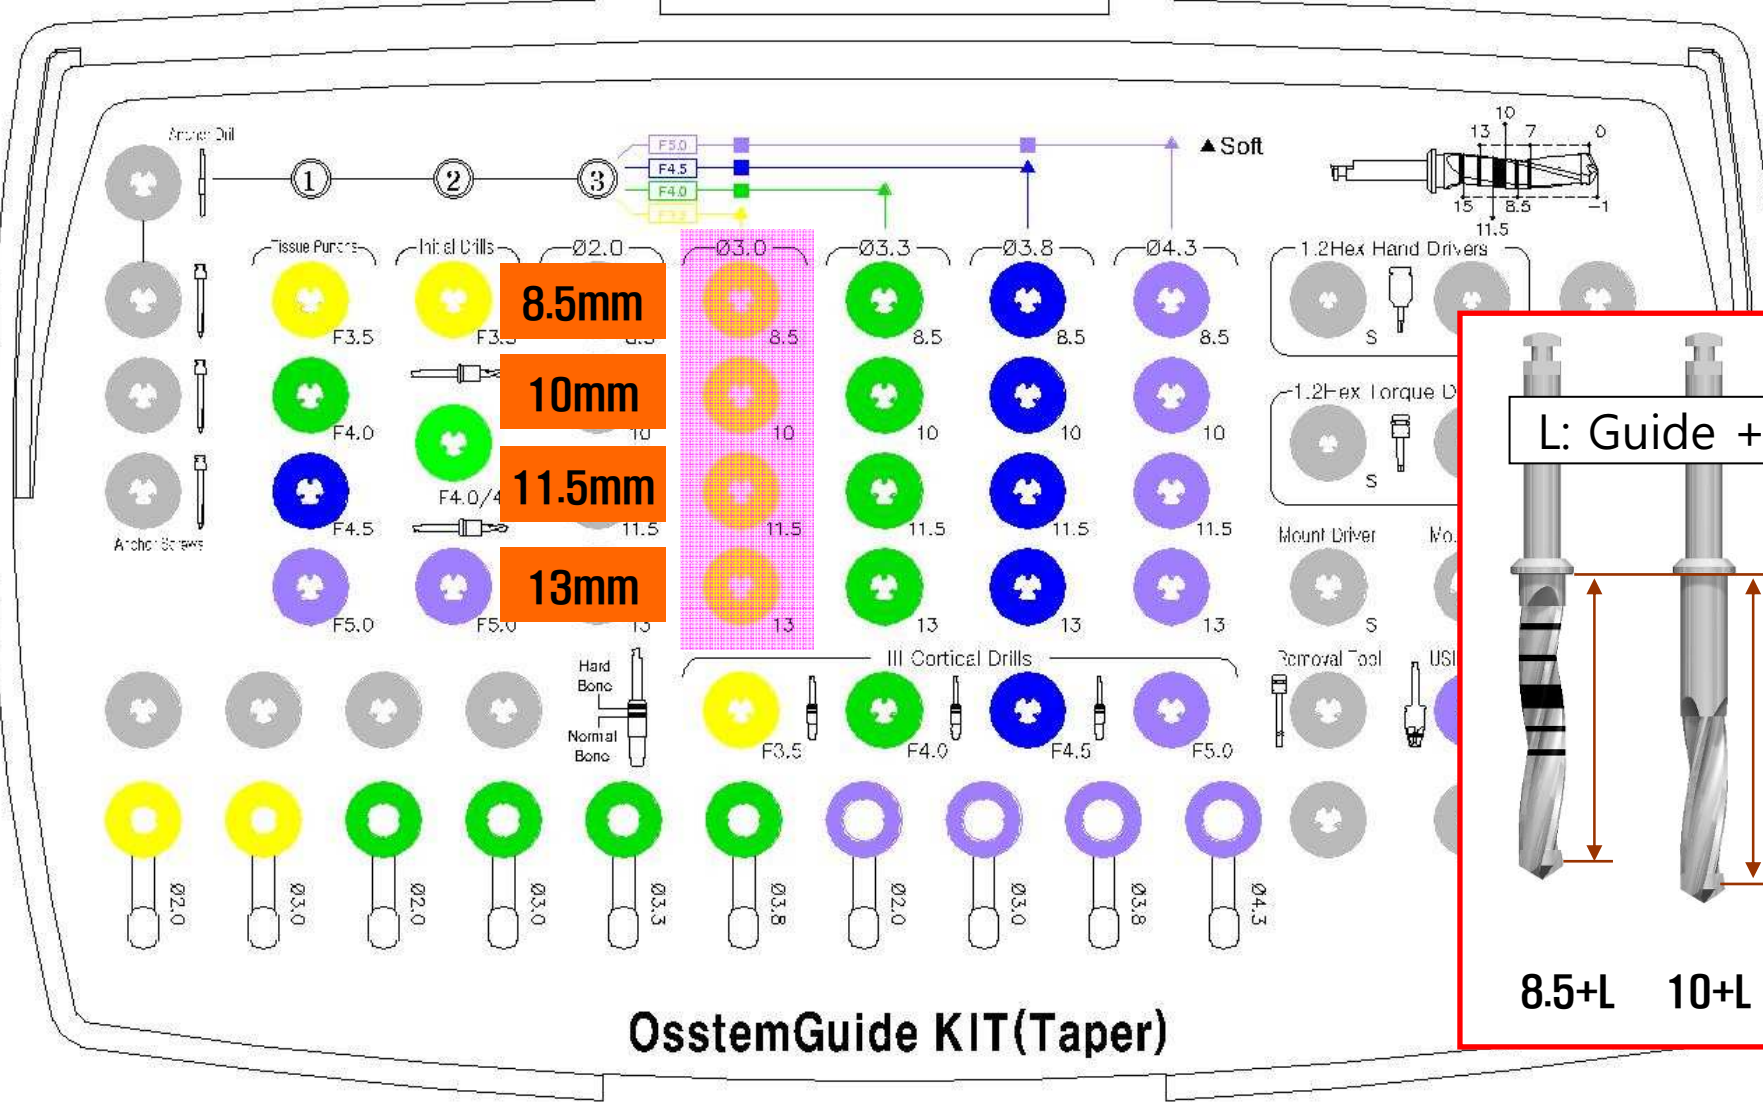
Anchor Drill

1 2 3

F5.0
F4.5
F4.0
F3.5

▲Soft

10
13 7 0
15 8.5 -1
11.5

Tissue Punchs
Initial Drills
Ø2.0
Ø3.0
Ø3.3
Ø3.8
Ø4.3
1.2Hex Hand Drivers

8.5mm
10mm
11.5mm
13mm

F3.5
F3.5
8.5
8.5
8.5
8.5
S

F4.0
10
10
10
10

1.2Hex Torque D
S

F4.5
F4.0/4
11.5
11.5
11.5
11.5
11.5

Anchor Screws

F5.0
F5.0
13
13
13
13
13

Mount Driver
Mo
S

Hard Bone
Normal Bone

III Cortical Drills

Removal Tool
USI

F3.5
F4.0
F4.5
F5.0

Ø2.0
Ø3.0
Ø2.0
Ø3.0
Ø3.3
Ø3.8
Ø2.0
Ø3.0
Ø3.8
Ø4.3

L: Guide +

8.5+L
10+L

OsstemGuide KIT(Taper)